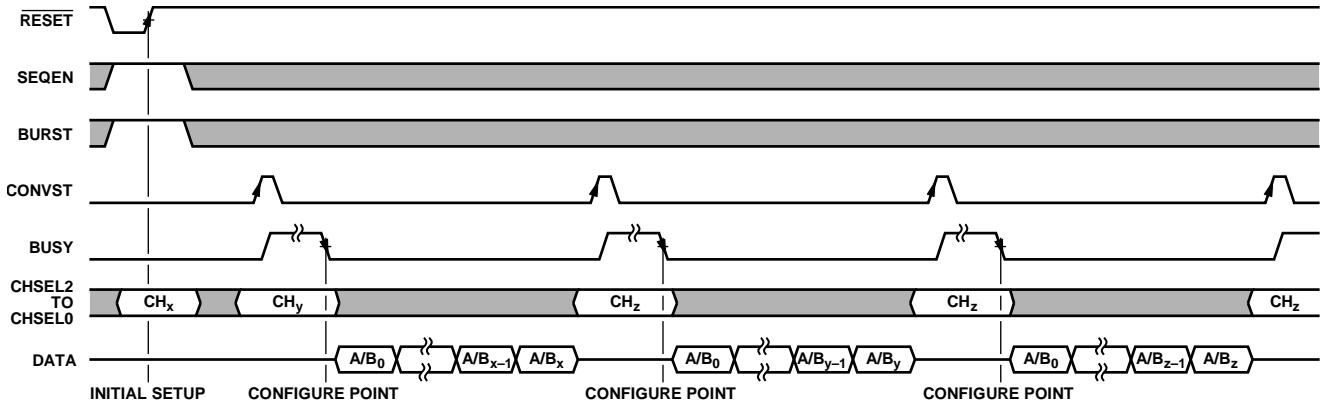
$\overline{\text{RESET}}$

SEQEN

BURST

CONVST

BUSY

CHSEL2 TO CHSEL0

$CH_x$

$CH_y$

$CH_z$

$CH_z$

$CH_z$

DATA

$A/B_0$

$A/B_{x-1}$

$A/B_x$

$A/B_0$

$A/B_{y-1}$

$A/B_y$

$A/B_0$

$A/B_{z-1}$

$A/B_z$

INITIAL SETUP

CONFIGURE POINT

CONFIGURE POINT

CONFIGURE POINT